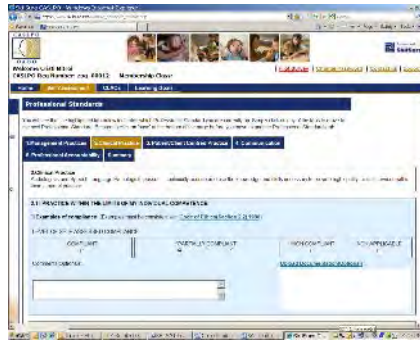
Welcome User Mabel
CASLPO Registration No. 00012 Membership Class

Home

Professional Standards

1 Professional Practice 2 Ethical Practice 3 Client/Patient Centred Practice 4 Communication 5 Professional Accountability 6 Contacts

2.1 PRACTICE WITHIN THE LIMITS OF MY SCOPE OF COMPETENCE

COMPLIANT
PARTIALLY COMPLIANT
NON COMPLIANT
NOT APPLICABLE

Comment (optional)